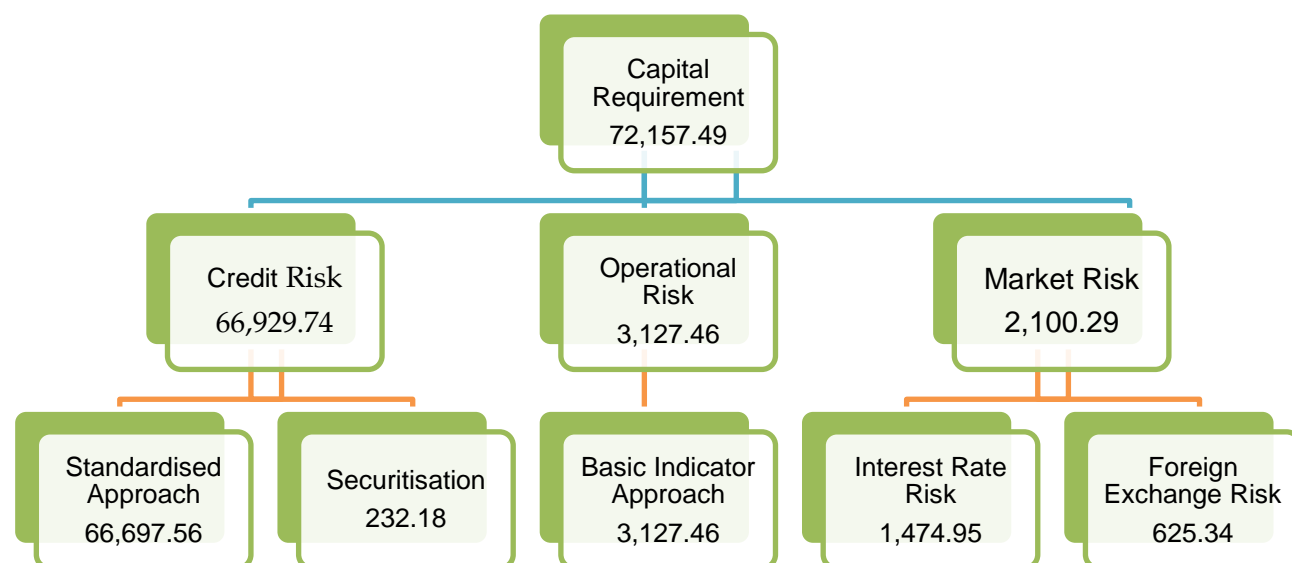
Capital Requirement
72,157.49

Credit Risk
66,929.74

Operational Risk
3,127.46

Market Risk
2,100.29

Standardised Approach
66,697.56

Securitisation
232.18

Basic Indicator Approach
3,127.46

Interest Rate Risk
1,474.95

Foreign Exchange Risk
625.34